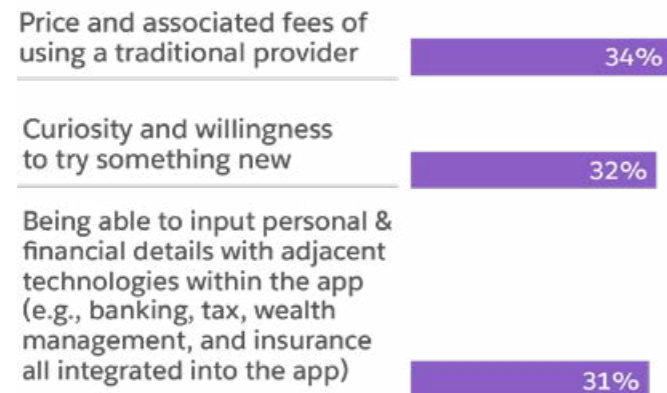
| | |
|---|---|
| Price and associated fees of using a traditional provider | 34% |
| Curiosity and willingness to try something new | 32% |
| Being able to input personal & financial details with adjacent technologies within the app (e.g., banking, tax, wealth management, and insurance all integrated into the app) | 31% |